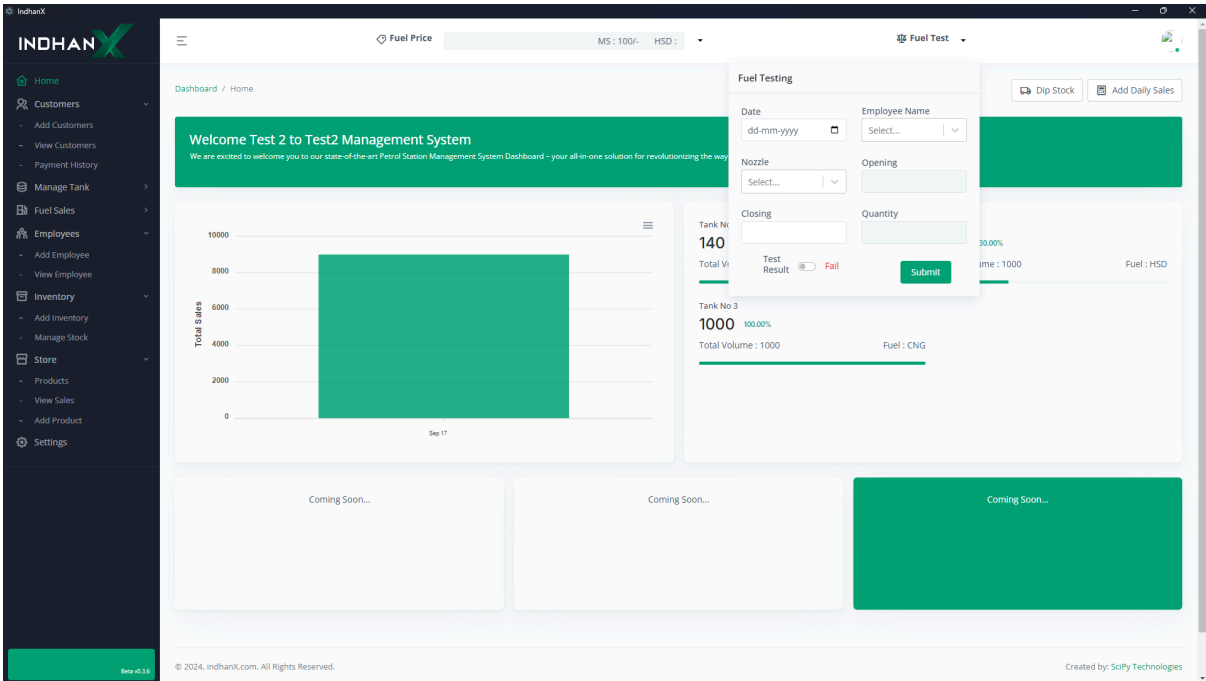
IndhanX

INDHANX

Home
Customers
Add Customers
View Customers
Payment History
Manage Tank
Fuel Sales
Employees
Add Employee
View Employee
Inventory
Add Inventory
Manage Stock
Store
Products
View Sales
Add Product
Settings

Beta v0.3.6

Fuel Price MS : 100/- HSD :

Fuel Test

Dashboard / Home

Dip Stock Add Daily Sales

Welcome Test 2 to Test2 Management System
We are excited to welcome you to our state-of-the-art Petrol Station Management System Dashboard – your all-in-one solution for revolutionizing the way

Fuel Testing

Date
dd-mm-yyyy

Employee Name
Select...

Nozzle
Select...

Opening

Closing

Quantity

Test Result Fail

Submit

10000
8000
6000
4000
2000
0
Total Sales
Sep 17

Tank No
140
Total Vo
30.00%
ume : 1000
Fuel : HSD

Tank No 3
1000 100.00%
Total Volume : 1000
Fuel : CNG

Coming Soon...

Coming Soon...

Coming Soon...

© 2024. IndhanX.com. All Rights Reserved.

Created by: SciPy Technologies